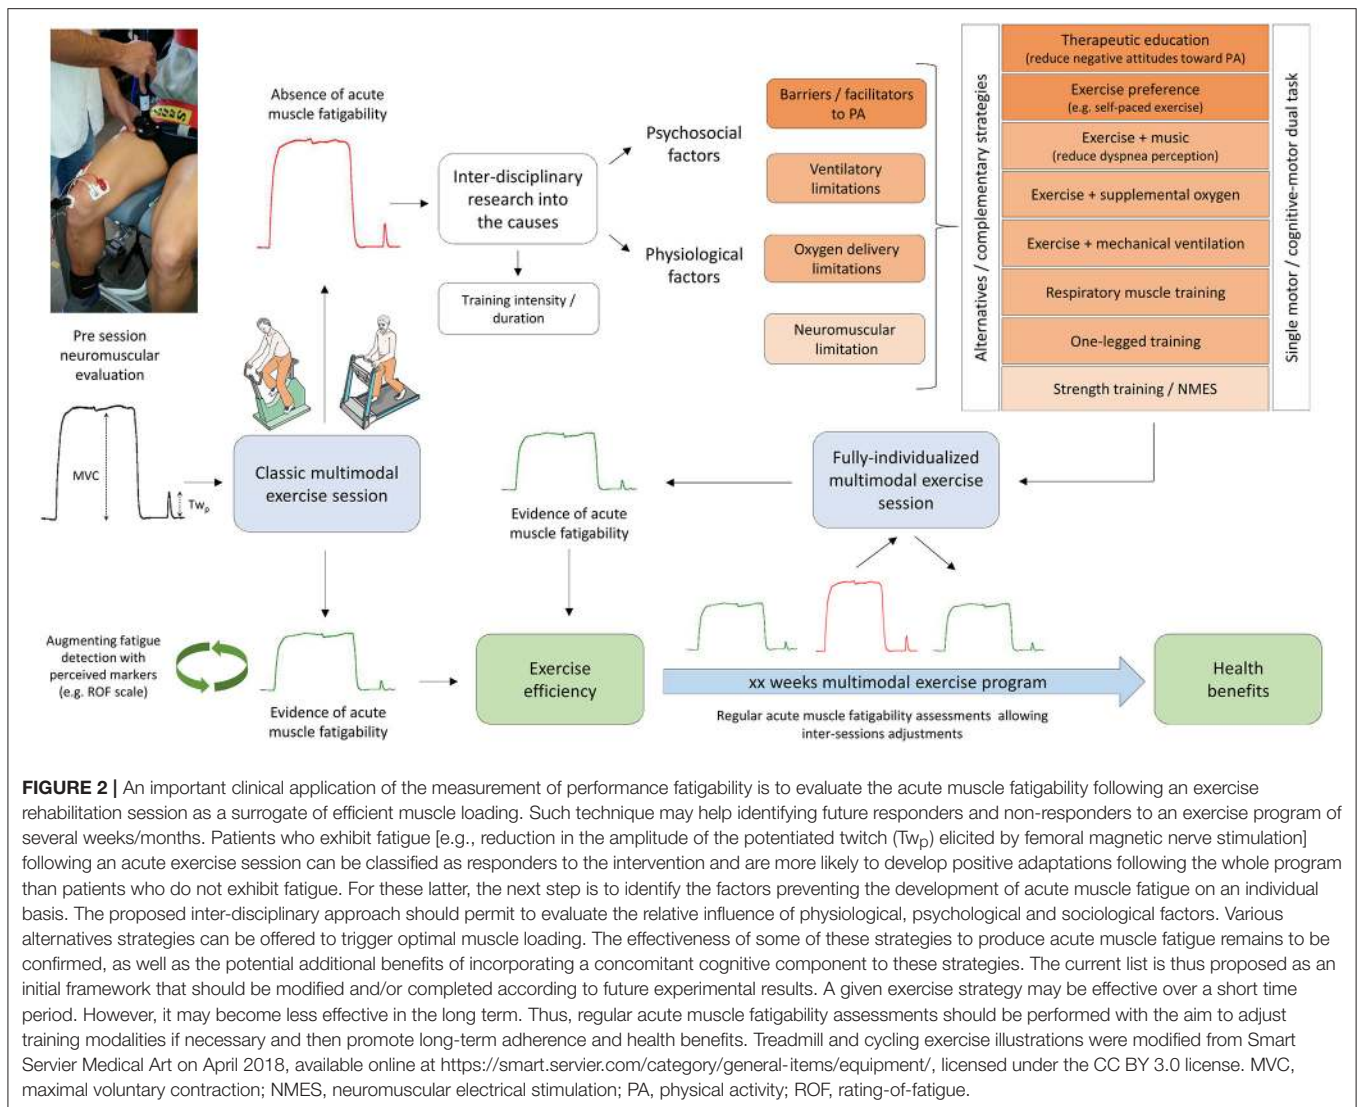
Absence of acute muscle fatigability

Inter-disciplinary research into the causes

Training intensity / duration

Psychosocial factors

Physiological factors

Barriers / facilitators to PA

Ventilatory limitations

Oxygen delivery limitations

Neuromuscular limitation

Alternatives / complementary strategies

Therapeutic education (reduce negative attitudes toward PA)

Exercise preference (e.g. self-paced exercise)

Exercise + music (reduce dyspnea perception)

Exercise + supplemental oxygen

Exercise + mechanical ventilation

Respiratory muscle training

One-legged training

Strength training / NMES

Single motor / cognitive-motor dual task

Pre session neuromuscular evaluation

MVC

$Tw_p$

Classic multimodal exercise session

Evidence of acute muscle fatigability

Fully-individualized multimodal exercise session

Augmenting fatigue detection with perceived markers (e.g. ROF scale)

Evidence of acute muscle fatigability

Exercise efficiency

xx weeks multimodal exercise program

Regular acute muscle fatigability assessments allowing inter-sessions adjustments

Health benefits

**FIGURE 2 |** An important clinical application of the measurement of performance fatigability is to evaluate the acute muscle fatigability following an exercise rehabilitation session as a surrogate of efficient muscle loading. Such technique may help identifying future responders and non-responders to an exercise program of several weeks/months. Patients who exhibit fatigue [e.g., reduction in the amplitude of the potentiated twitch ($Tw_p$) elicited by femoral magnetic nerve stimulation] following an acute exercise session can be classified as responders to the intervention and are more likely to develop positive adaptations following the whole program than patients who do not exhibit fatigue. For these latter, the next step is to identify the factors preventing the development of acute muscle fatigue on an individual basis. The proposed inter-disciplinary approach should permit to evaluate the relative influence of physiological, psychological and sociological factors. Various alternatives strategies can be offered to trigger optimal muscle loading. The effectiveness of some of these strategies to produce acute muscle fatigue remains to be confirmed, as well as the potential additional benefits of incorporating a concomitant cognitive component to these strategies. The current list is thus proposed as an initial framework that should be modified and/or completed according to future experimental results. A given exercise strategy may be effective over a short time period. However, it may become less effective in the long term. Thus, regular acute muscle fatigability assessments should be performed with the aim to adjust training modalities if necessary and then promote long-term adherence and health benefits. Treadmill and cycling exercise illustrations were modified from Smart Servier Medical Art on April 2018, available online at https://smart.servier.com/category/general-items/equipment/, licensed under the CC BY 3.0 license. MVC, maximal voluntary contraction; NMES, neuromuscular electrical stimulation; PA, physical activity; ROF, rating-of-fatigue.